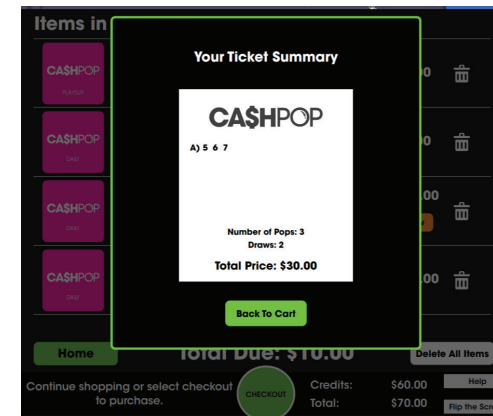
Items in

CA$HPOP
PLAYLUV

CA$HPOP

CA$HPOP

CA$HPOP

Your Ticket Summary

CA$HPOP

A) 5 6 7

Number of Pops: 3
Draws: 2
Total Price: $30.00

Back To Cart

0
0
.00
.00

Home

Total Due: $10.00

Delete All Items

Continue shopping or select checkout to purchase.

CHECKOUT

Credits: $60.00
Total: $70.00

Help

Flip the Scr